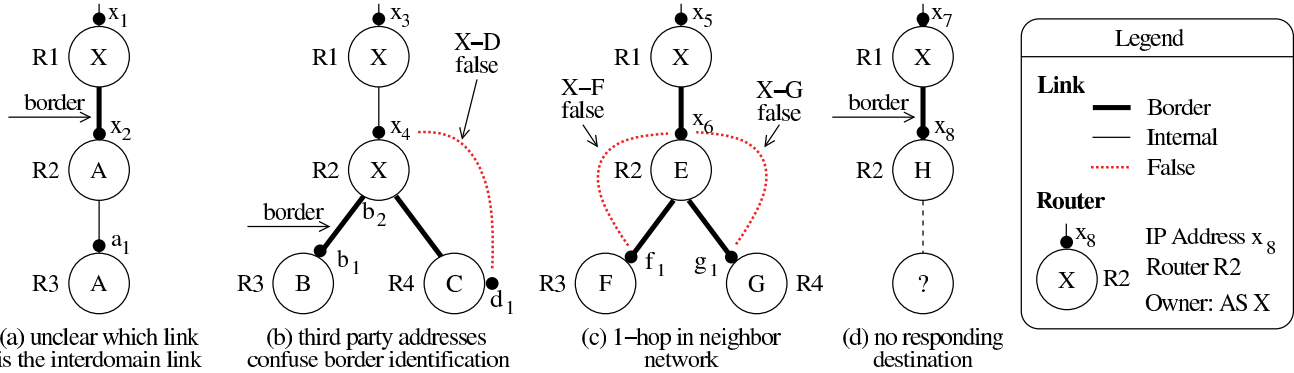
$x_1$
R1 X
border
$x_2$
R2 A
$a_1$
R3 A
(a) unclear which link is the interdomain link

$x_3$
R1 X
X–D false
$x_4$
R2 X
border
$b_2$
R3 B $b_1$
R4 C $d_1$
(b) third party addresses confuse border identification

$x_5$
R1 X
X–F false
X–G false
$x_6$
R2 E
R3 F $f_1$
$g_1$ G R4
(c) 1–hop in neighbor network

$x_7$
R1 X
border
$x_8$
R2 H
?
(d) no responding destination

Legend
Link
Border
Internal
False
Router
$x_8$
X R2
IP Address $x_8$
Router R2
Owner: AS X